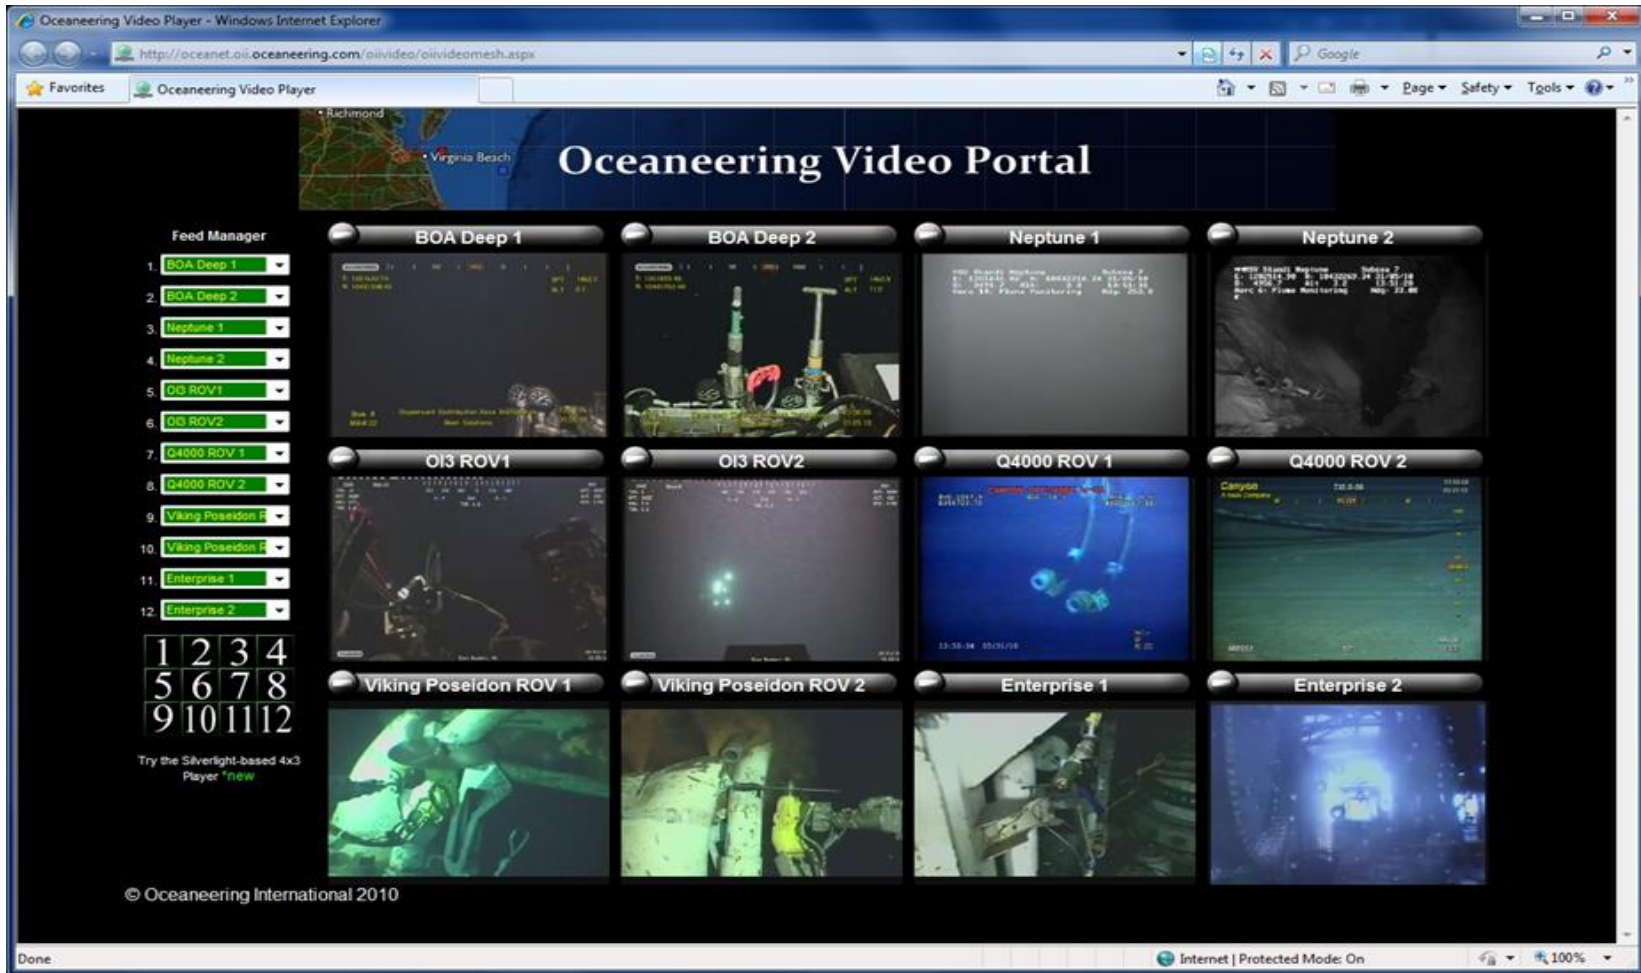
Oceaneering Video Player - Windows Internet Explorer

http://oceanet.oii.oceaneering.com/oiivideo/oiivideomesh.aspx

Google

Favorites

Oceaneering Video Player

Page ▾ Safety ▾ Tools ▾

Richmond

Virginia Beach

Oceaneering Video Portal

Feed Manager

1. BOA Deep 1
2. BOA Deep 2
3. Neptune 1
4. Neptune 2
5. OI3 ROV1
6. OI3 ROV2
7. Q4000 ROV 1
8. Q4000 ROV 2
9. Viking Poseidon R
10. Viking Poseidon R
11. Enterprise 1
12. Enterprise 2

| 1 | 2 | 3 | 4 |
|---|---|---|---|
| 5 | 6 | 7 | 8 |
| 9 | 10 | 11 | 12 |

Try the Silverlight-based 4x3 Player *new

BOA Deep 1

BOA Deep 2

Neptune 1

Neptune 2

OI3 ROV1

OI3 ROV2

Q4000 ROV 1

Q4000 ROV 2

Canyon

Viking Poseidon ROV 1

Viking Poseidon ROV 2

Enterprise 1

Enterprise 2

© Oceaneering International 2010

Done

Internet | Protected Mode: On

100%